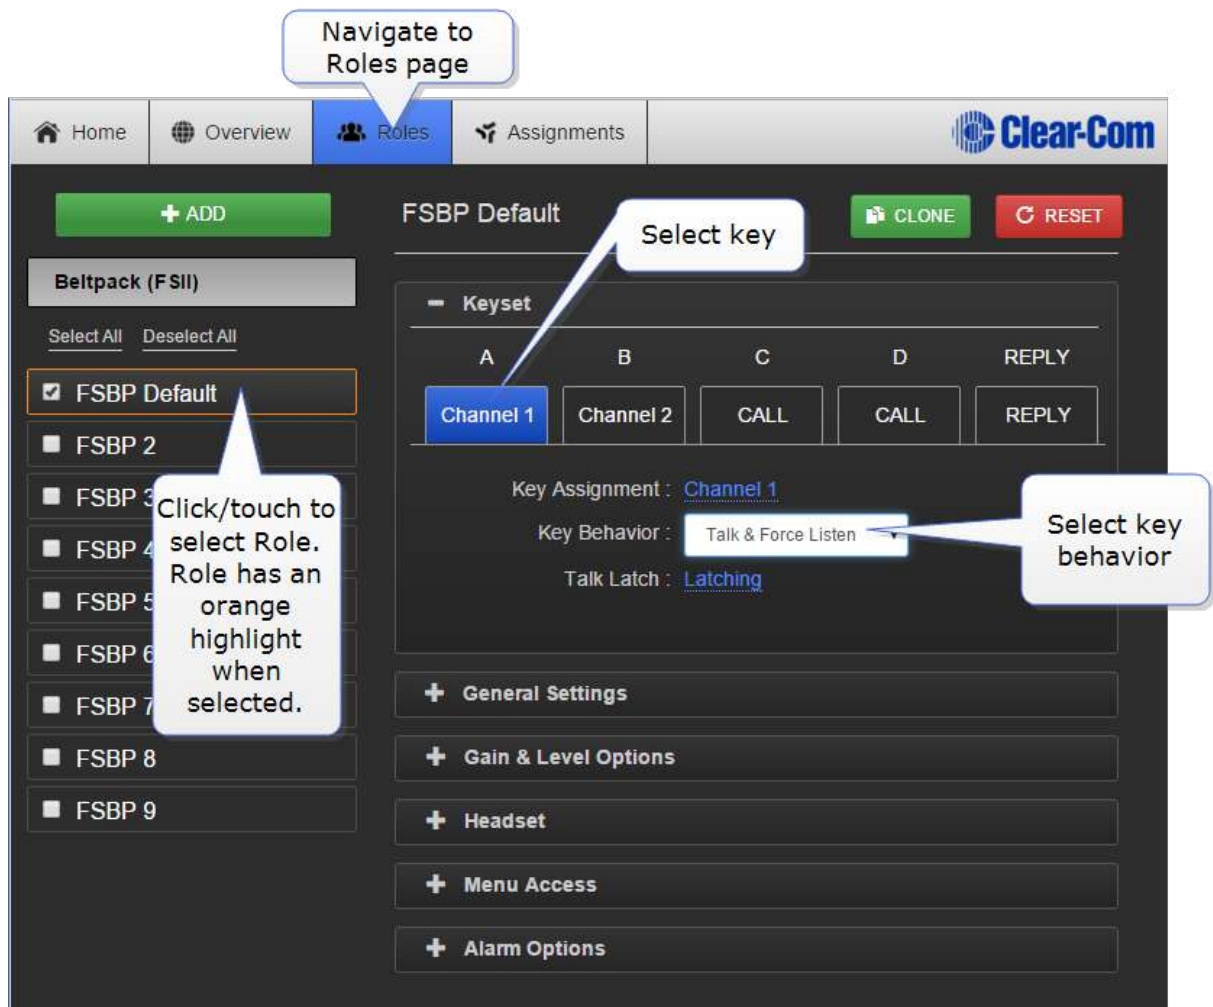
Navigate to Roles page

Home Overview Roles Assignments Clear-Com

+ ADD

Beltpack (FSII)

Select All Deselect All

FSBP Default
FSBP 2
FSBP 3
FSBP 4
FSBP 5
FSBP 6
FSBP 7
FSBP 8
FSBP 9

Click/touch to select Role. Role has an orange highlight when selected.

FSBP Default

Select key

CLONE RESET

− Keyset

| A | B | C | D | REPLY |
|---|---|---|---|---|
| Channel 1 | Channel 2 | CALL | CALL | REPLY |

Key Assignment : Channel 1
Key Behavior : Talk & Force Listen
Talk Latch : Latching

Select key behavior

+ General Settings
+ Gain & Level Options
+ Headset
+ Menu Access
+ Alarm Options